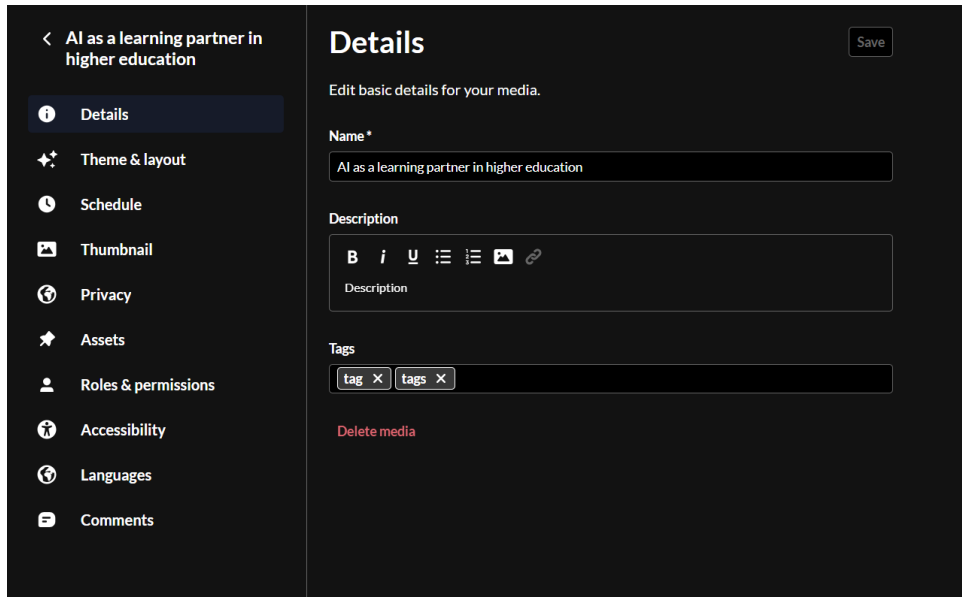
< AI as a learning partner in higher education

Details
Theme & layout
Schedule
Thumbnail
Privacy
Assets
Roles & permissions
Accessibility
Languages
Comments

Details

Save

Edit basic details for your media.

Name*

AI as a learning partner in higher education

Description

B i U

Description

Tags

tag × tags ×

Delete media